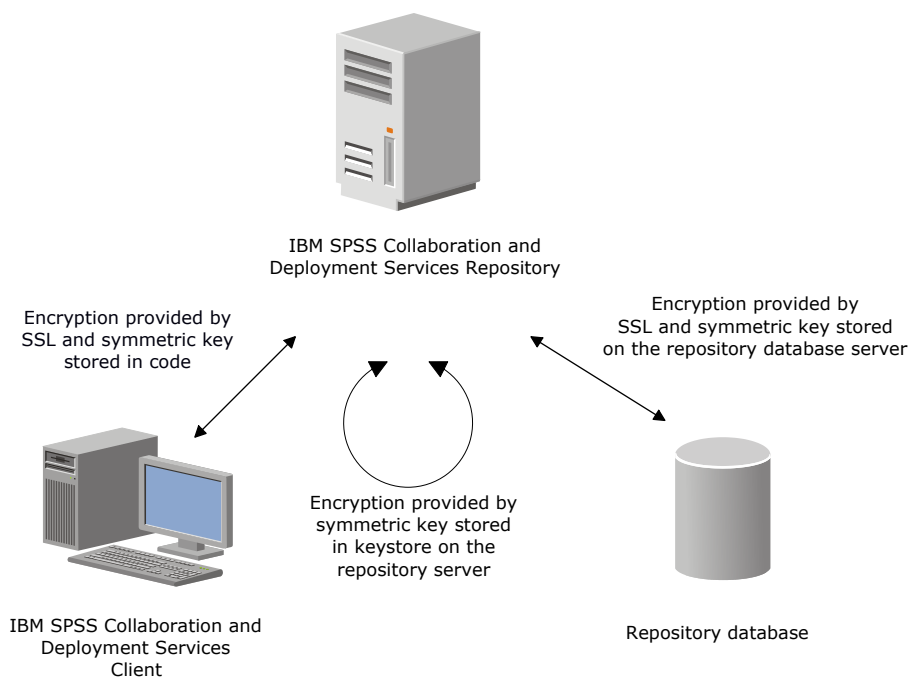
IBM SPSS Collaboration and Deployment Services Repository

Encryption provided by SSL and symmetric key stored in code

Encryption provided by SSL and symmetric key stored on the repository database server

Encryption provided by symmetric key stored in keystore on the repository server

IBM SPSS Collaboration and Deployment Services Client

Repository database